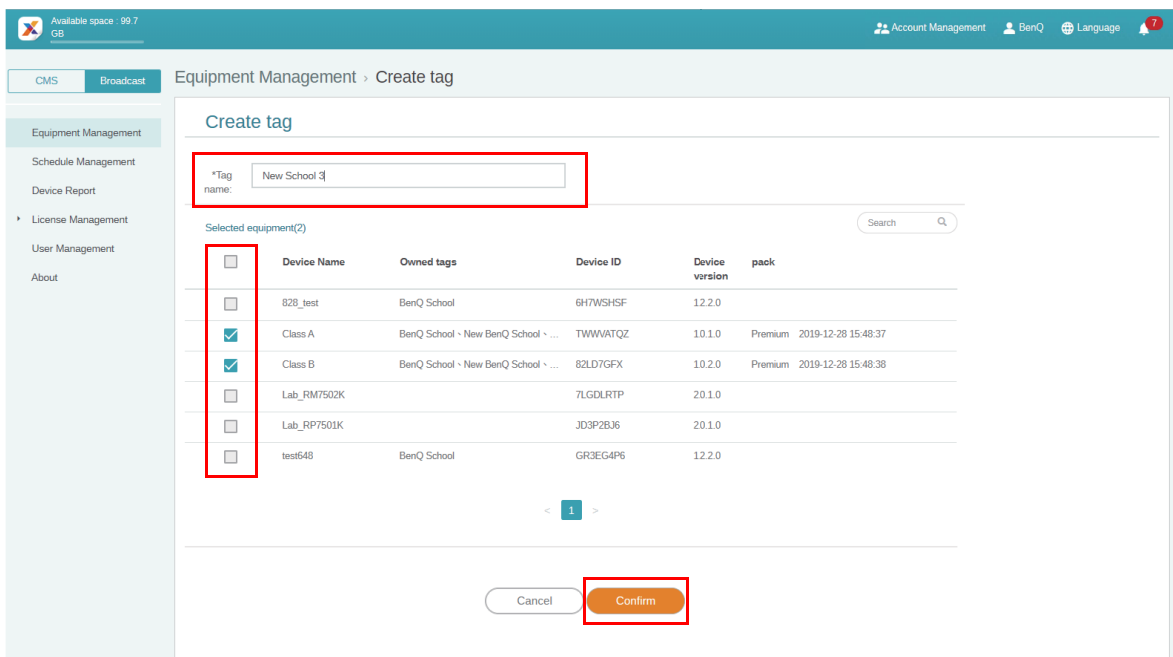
Available space : 99.7 GB

Account Management BenQ Language 7

CMS Broadcast

Equipment Management
Schedule Management
Device Report
License Management
User Management
About

Equipment Management › Create tag

Create tag

*Tag name: New School 3

Selected equipment(2)

Search

| | Device Name | Owned tags | Device ID | Device version | pack |
|---|---|---|---|---|---|
| | 828_test | BenQ School | 6H7WSHSF | 1.2.2.0 | |
| | Class A | BenQ School、New BenQ School、... | TWWVATQZ | 1.0.1.0 | Premium 2019-12-28 15:48:37 |
| | Class B | BenQ School、New BenQ School、... | 82LD7GFX | 1.0.2.0 | Premium 2019-12-28 15:48:38 |
| | Lab_RM7502K | | 7LGDLRTP | 2.0.1.0 | |
| | Lab_RP7501K | | JD3P2BJ6 | 2.0.1.0 | |
| | test648 | BenQ School | GR3EG4P6 | 1.2.2.0 | |

< 1 >

Cancel Confirm